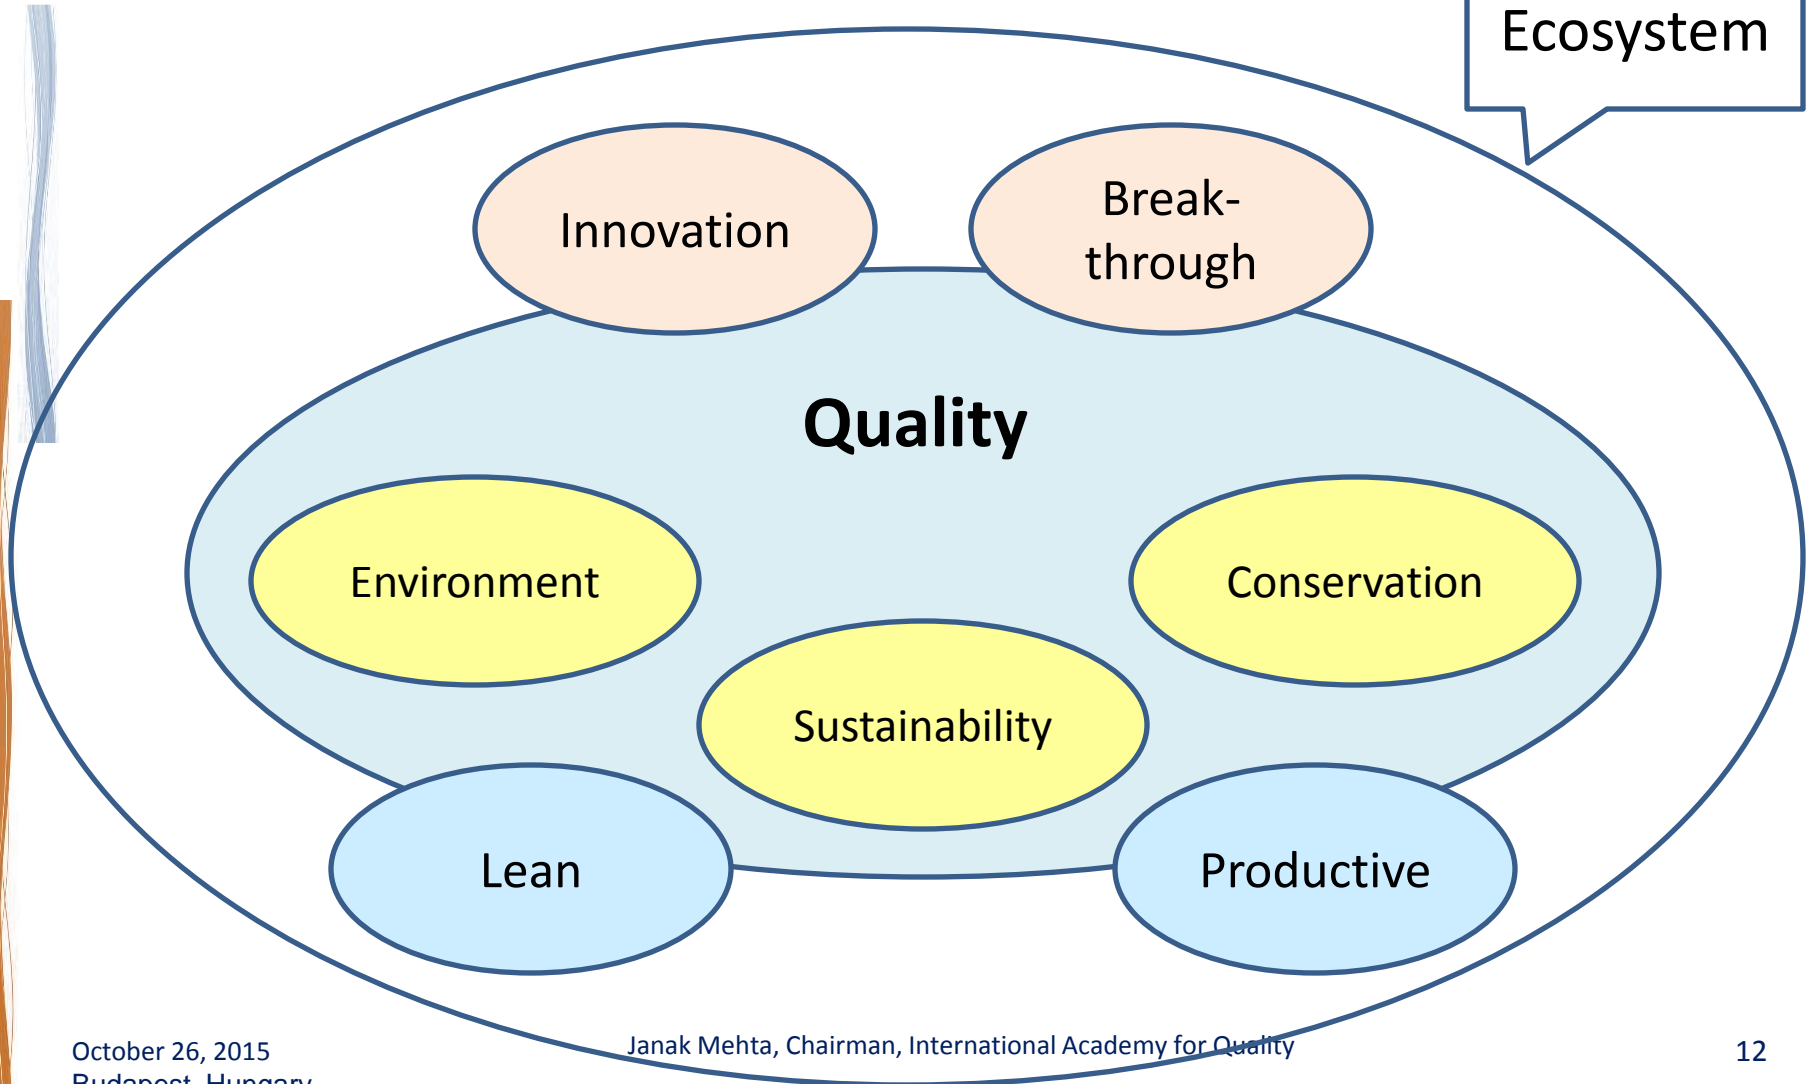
Ecosystem

Innovation

Break-through

Quality

Environment

Conservation

Sustainability

Lean

Productive

October 26, 2015
Budapest, Hungary

Janak Mehta, Chairman, International Academy for Quality

12